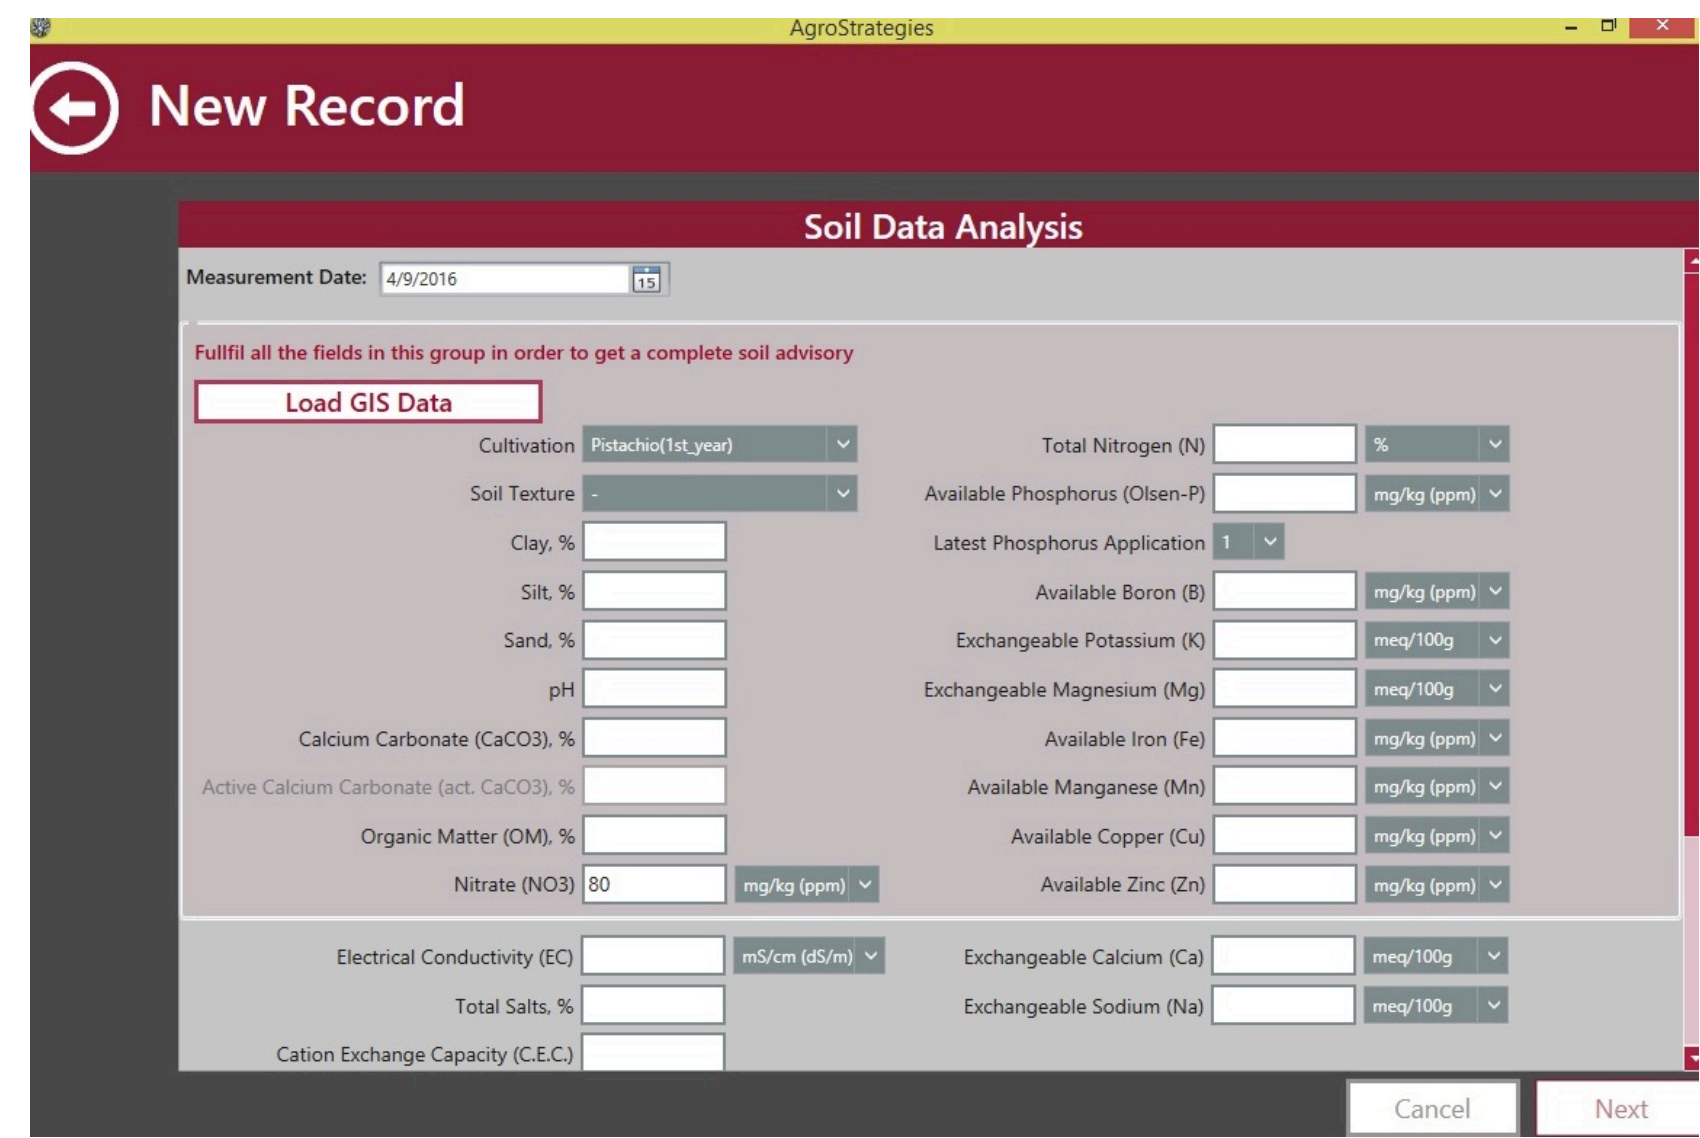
AgroStrategies

New Record

Soil Data Analysis

Measurement Date: 4/9/2016 15

Fullfil all the fields in this group in order to get a complete soil advisory

Load GIS Data

Cultivation Pistachio(1st_year)
Soil Texture -
Clay, %
Silt, %
Sand, %
pH
Calcium Carbonate (CaCO3), %
Active Calcium Carbonate (act. CaCO3), %
Organic Matter (OM), %
Nitrate (NO3) 80 mg/kg (ppm)

Total Nitrogen (N) %
Available Phosphorus (Olsen-P) mg/kg (ppm)
Latest Phosphorus Application 1
Available Boron (B) mg/kg (ppm)
Exchangeable Potassium (K) meq/100g
Exchangeable Magnesium (Mg) meq/100g
Available Iron (Fe) mg/kg (ppm)
Available Manganese (Mn) mg/kg (ppm)
Available Copper (Cu) mg/kg (ppm)
Available Zinc (Zn) mg/kg (ppm)

Electrical Conductivity (EC) mS/cm (dS/m)
Total Salts, %
Cation Exchange Capacity (C.E.C.)

Exchangeable Calcium (Ca) meq/100g
Exchangeable Sodium (Na) meq/100g

Cancel
Next